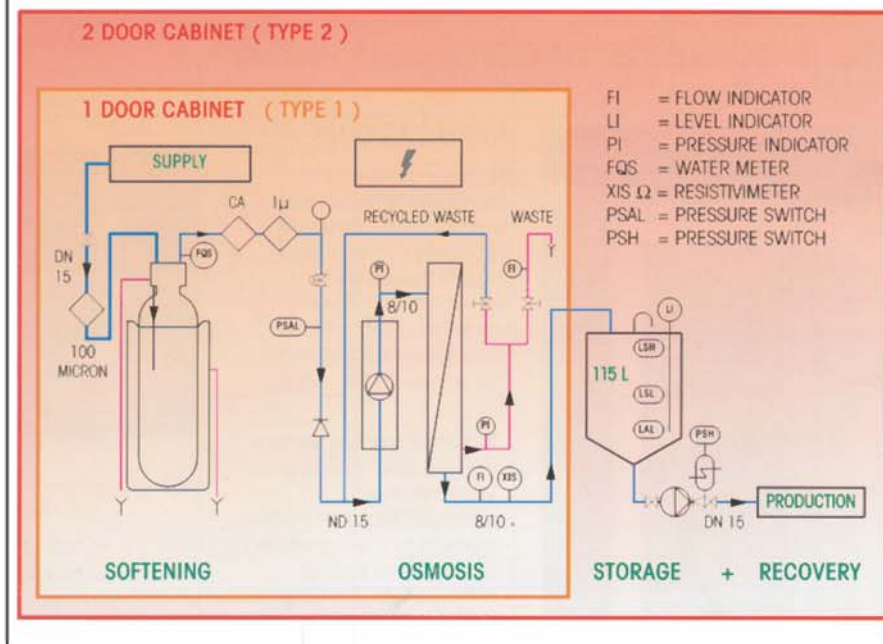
2 DOOR CABINET ( TYPE 2 )

1 DOOR CABINET ( TYPE 1 )

FI = FLOW INDICATOR
LI = LEVEL INDICATOR
PI = PRESSURE INDICATOR
FQS = WATER METER
XIS $\Omega$ = RESISTIVIMETER
PSAL = PRESSURE SWITCH
PSH = PRESSURE SWITCH

SUPPLY

DN 15

100 MICRON

FQS

CA

1µ

PSAL

RECYCLED WASTE

WASTE

PI

8/10

FI

PI

FI

XIS

ND 15

8/10

LI

LSH

115 L

LSL

LAL

PSH

DN 15

PRODUCTION

SOFTENING

OSMOSIS

STORAGE + RECOVERY